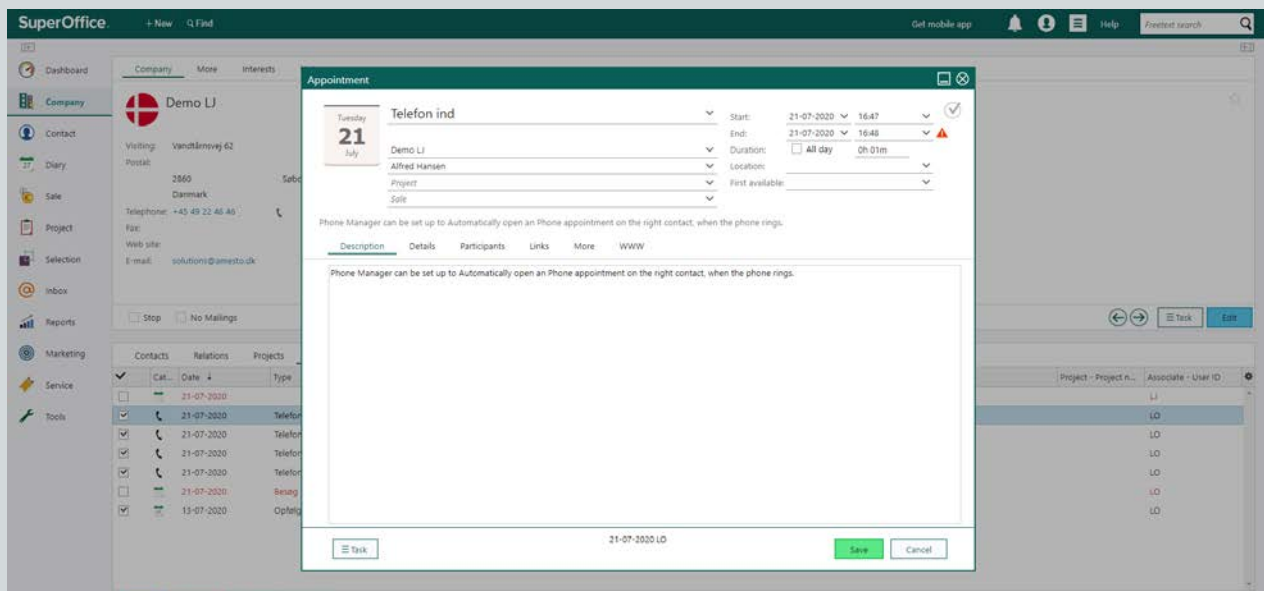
SuperOffice. + New Find Get mobile app Help Freetext search

Dashboard
Company
Contact
Diary
Sale
Project
Selection
Inbox
Reports
Marketing
Service
Tools

Company More Interests

Demo LJ

Visiting: Vandtårnsvej 62
Postal:
2860 Søb
Danmark
Telephone: +45 49 22 46 46
Fax:
Web site:
E-mail: solutions@amesto.dk

Stop No Mailings

Contacts Relations Projects

| | Cat... | Date | Type |
|---|---|---|---|
| | | 21-07-2020 | |
| ☑ | | 21-07-2020 | Telefon |
| ☑ | | 21-07-2020 | Telefon |
| ☑ | | 21-07-2020 | Telefon |
| ☑ | | 21-07-2020 | Telefon |
| | | 21-07-2020 | Besøg |
| ☑ | | 13-07-2020 | Opfølg |

Project - Project n... Associate - User ID
LJ
LO
LO
LO
LO
LO
LO

Task Edit

Appointment

Tuesday
21
July

Telefon ind
Demo LJ
Alfred Hansen
Project
Sale

Start: 21-07-2020 16:47
End: 21-07-2020 16:48
Duration: All day 0h 01m
Location:
First available:

Phone Manager can be set up to Automatically open an Phone appointment on the right contact, when the phone rings.

Description Details Participants Links More WWW

Phone Manager can be set up to Automatically open an Phone appointment on the right contact, when the phone rings.

Task 21-07-2020 LO Save Cancel